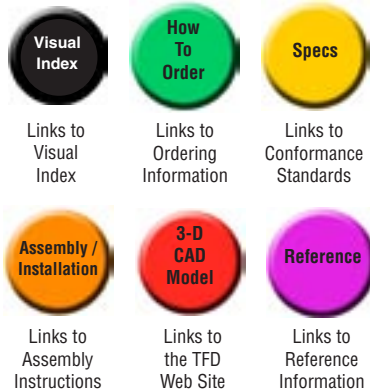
Visual Index

Links to Visual Index

How To Order

Links to Ordering Information

Specs

Links to Conformance Standards

Assembly / Installation

Links to Assembly Instructions

3-D CAD Model

Links to the TFD Web Site

Reference

Links to Reference Information